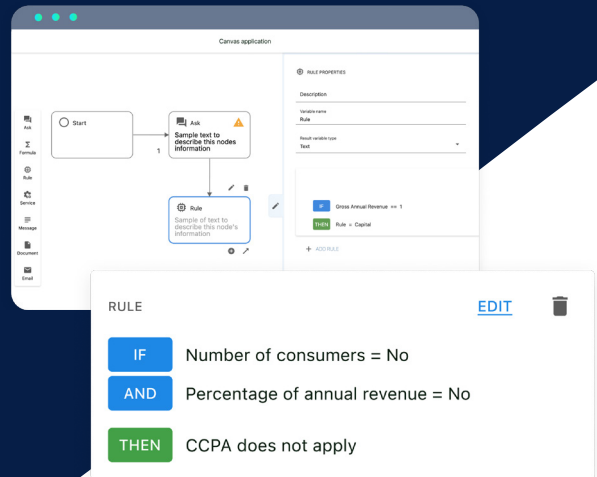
Canvas application

Ask
Formula
Rule
Service
Message
Document
Email

Start

Ask
Sample text to describe this nodes information

1

Rule
Sample of text to describe this node's information

RULE PROPERTIES

Description

Variable name
Rule

Result variable type
Text

IF Gross Annual Revenue == 1
THEN Rule = Capital

+ ADD RULE

RULE

EDIT

IF Number of consumers = No
AND Percentage of annual revenue = No
THEN CCPA does not apply